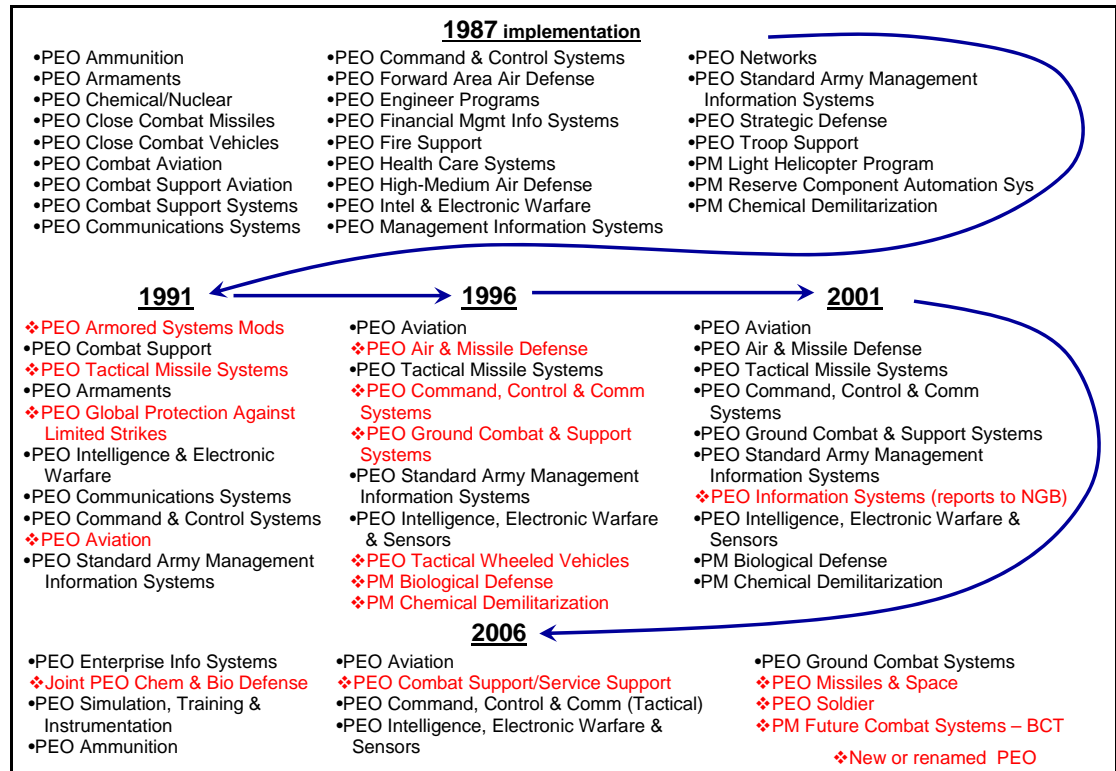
**1987 implementation**

•PEO Ammunition
•PEO Armaments
•PEO Chemical/Nuclear
•PEO Close Combat Missiles
•PEO Close Combat Vehicles
•PEO Combat Aviation
•PEO Combat Support Aviation
•PEO Combat Support Systems
•PEO Communications Systems

•PEO Command & Control Systems
•PEO Forward Area Air Defense
•PEO Engineer Programs
•PEO Financial Mgmt Info Systems
•PEO Fire Support
•PEO Health Care Systems
•PEO High-Medium Air Defense
•PEO Intel & Electronic Warfare
•PEO Management Information Systems

•PEO Networks
•PEO Standard Army Management Information Systems
•PEO Strategic Defense
•PEO Troop Support
•PM Light Helicopter Program
•PM Reserve Component Automation Sys
•PM Chemical Demilitarization

**1991**

❖PEO Armored Systems Mods
•PEO Combat Support
❖PEO Tactical Missile Systems
•PEO Armaments
❖PEO Global Protection Against Limited Strikes
•PEO Intelligence & Electronic Warfare
•PEO Communications Systems
•PEO Command & Control Systems
❖PEO Aviation
•PEO Standard Army Management Information Systems

**1996**

•PEO Aviation
❖PEO Air & Missile Defense
•PEO Tactical Missile Systems
❖PEO Command, Control & Comm Systems
❖PEO Ground Combat & Support Systems
•PEO Standard Army Management Information Systems
•PEO Intelligence, Electronic Warfare & Sensors
❖PEO Tactical Wheeled Vehicles
❖PM Biological Defense
❖PM Chemical Demilitarization

**2001**

•PEO Aviation
•PEO Air & Missile Defense
•PEO Tactical Missile Systems
•PEO Command, Control & Comm Systems
•PEO Ground Combat & Support Systems
•PEO Standard Army Management Information Systems
❖PEO Information Systems (reports to NGB)
•PEO Intelligence, Electronic Warfare & Sensors
•PM Biological Defense
•PM Chemical Demilitarization

**2006**

•PEO Enterprise Info Systems
❖Joint PEO Chem & Bio Defense
•PEO Simulation, Training & Instrumentation
•PEO Ammunition

•PEO Aviation
❖PEO Combat Support/Service Support
•PEO Command, Control & Comm (Tactical)
•PEO Intelligence, Electronic Warfare & Sensors

•PEO Ground Combat Systems
❖PEO Missiles & Space
❖PEO Soldier
❖PM Future Combat Systems – BCT

❖New or renamed PEO